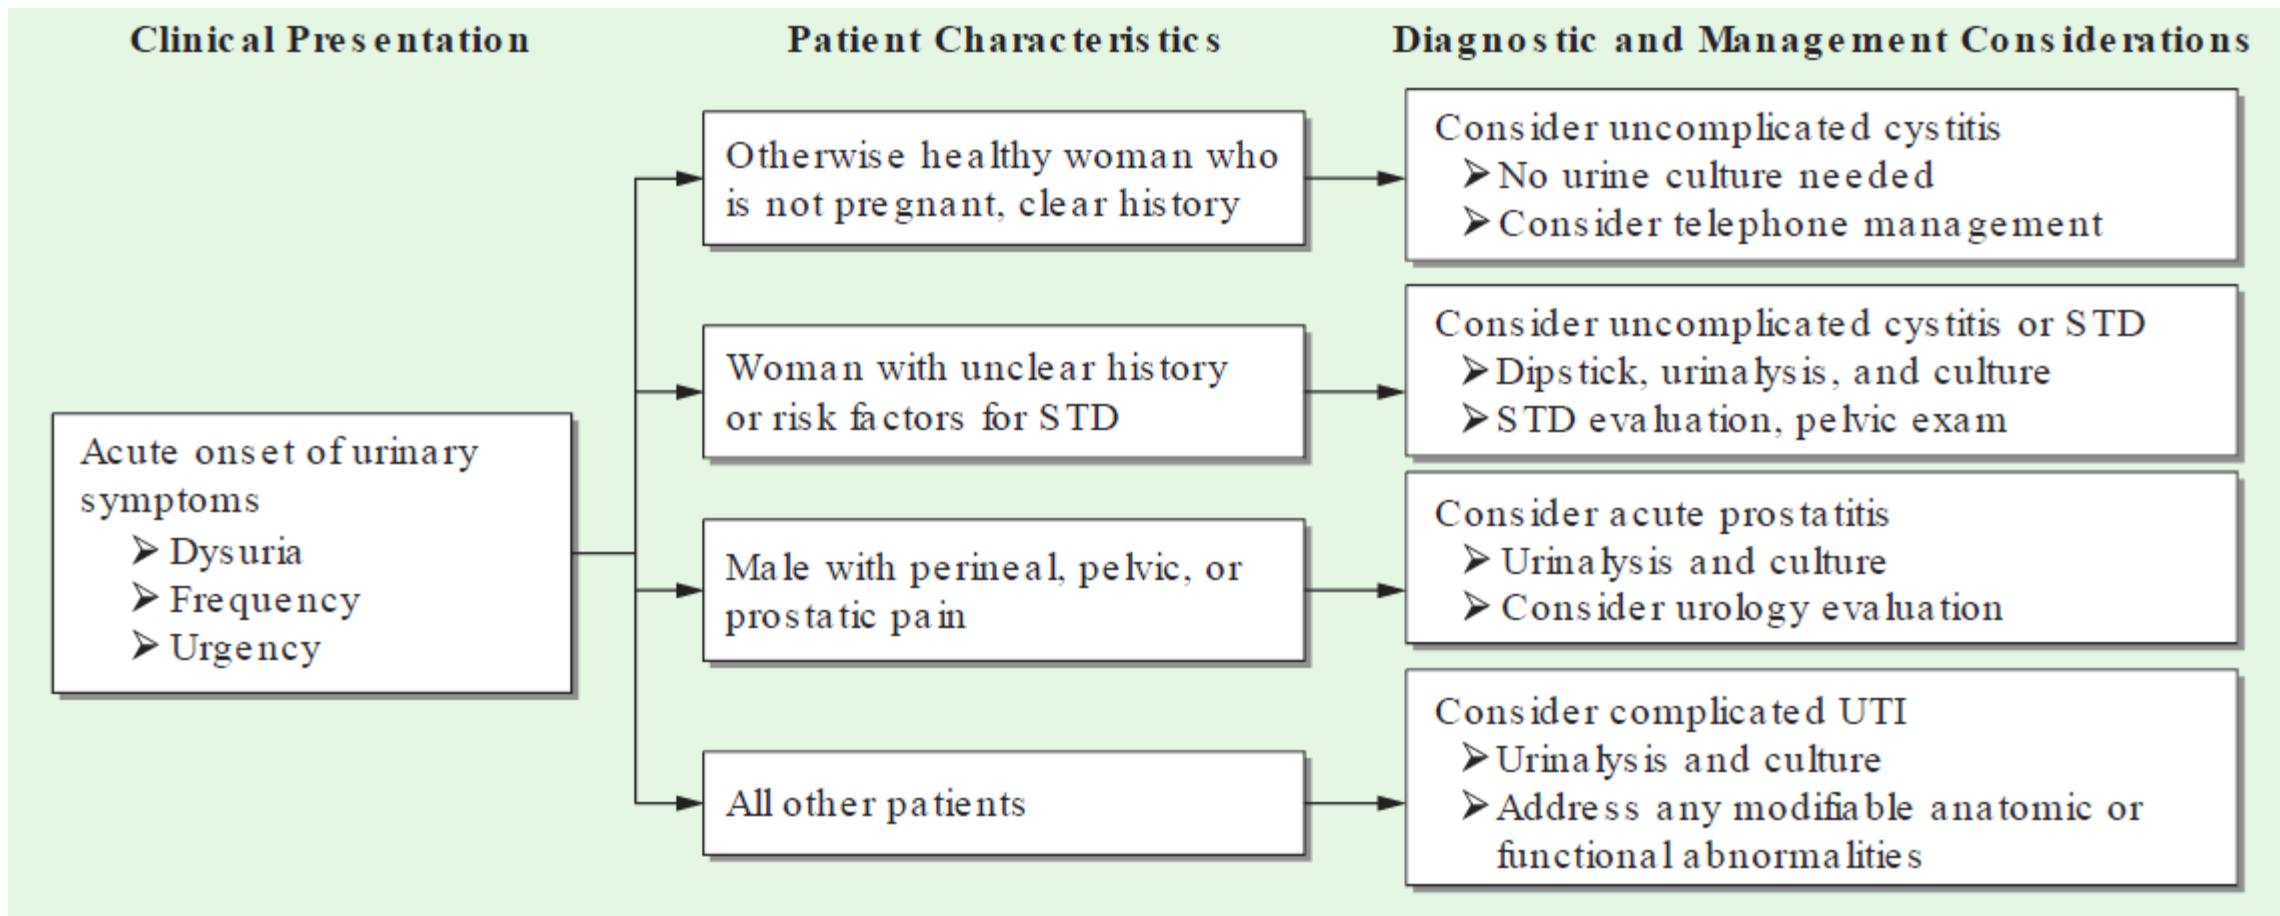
Clinical Presentation

Patient Characteristics

Diagnostic and Management Considerations

Acute onset of urinary symptoms
➢ Dysuria
➢ Frequency
➢ Urgency

Otherwise healthy woman who is not pregnant, clear history

Consider uncomplicated cystitis
➢ No urine culture needed
➢ Consider telephone management

Woman with unclear history or risk factors for STD

Consider uncomplicated cystitis or STD
➢ Dipstick, urinalysis, and culture
➢ STD evaluation, pelvic exam

Male with perineal, pelvic, or prostatic pain

Consider acute prostatitis
➢ Urinalysis and culture
➢ Consider urology evaluation

All other patients

Consider complicated UTI
➢ Urinalysis and culture
➢ Address any modifiable anatomic or functional abnormalities